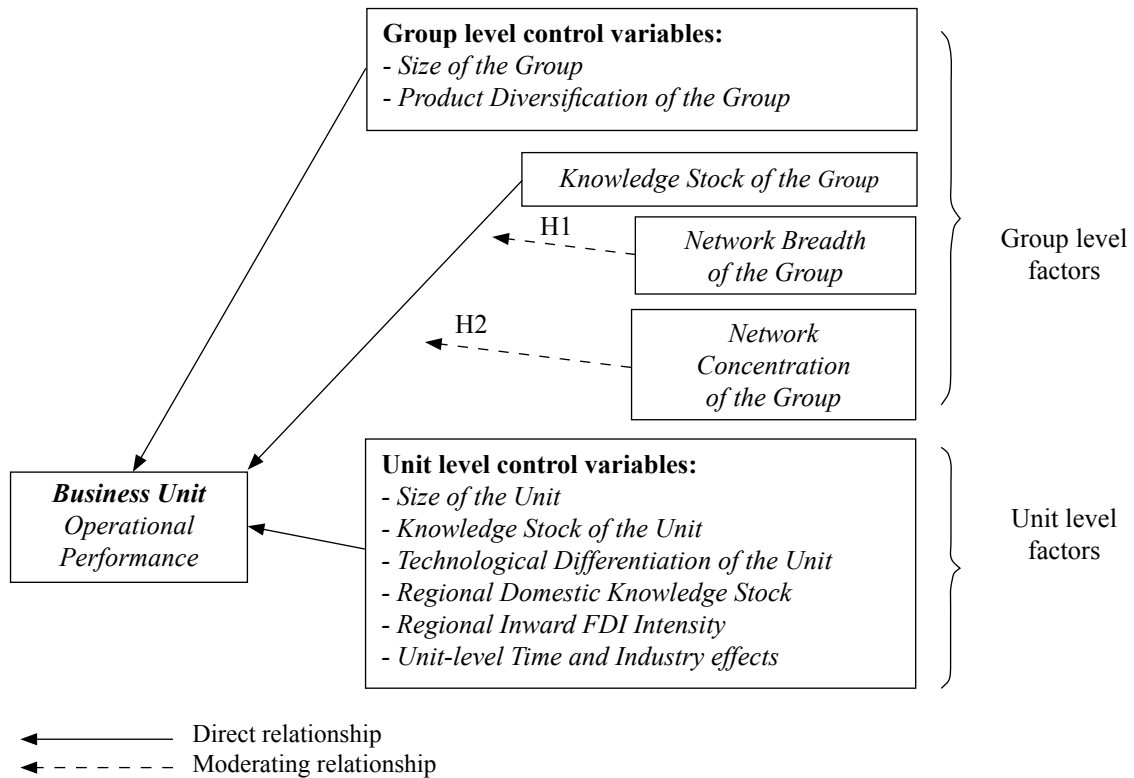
**Group level control variables:**
- *Size of the Group*
- *Product Diversification of the Group*

*Knowledge Stock of the Group*

H1

*Network Breadth of the Group*

H2

*Network Concentration of the Group*

Group level factors

***Business Unit*** *Operational Performance*

**Unit level control variables:**
- *Size of the Unit*
- *Knowledge Stock of the Unit*
- *Technological Differentiation of the Unit*
- *Regional Domestic Knowledge Stock*
- *Regional Inward FDI Intensity*
- *Unit-level Time and Industry effects*

Unit level factors

Direct relationship
Moderating relationship